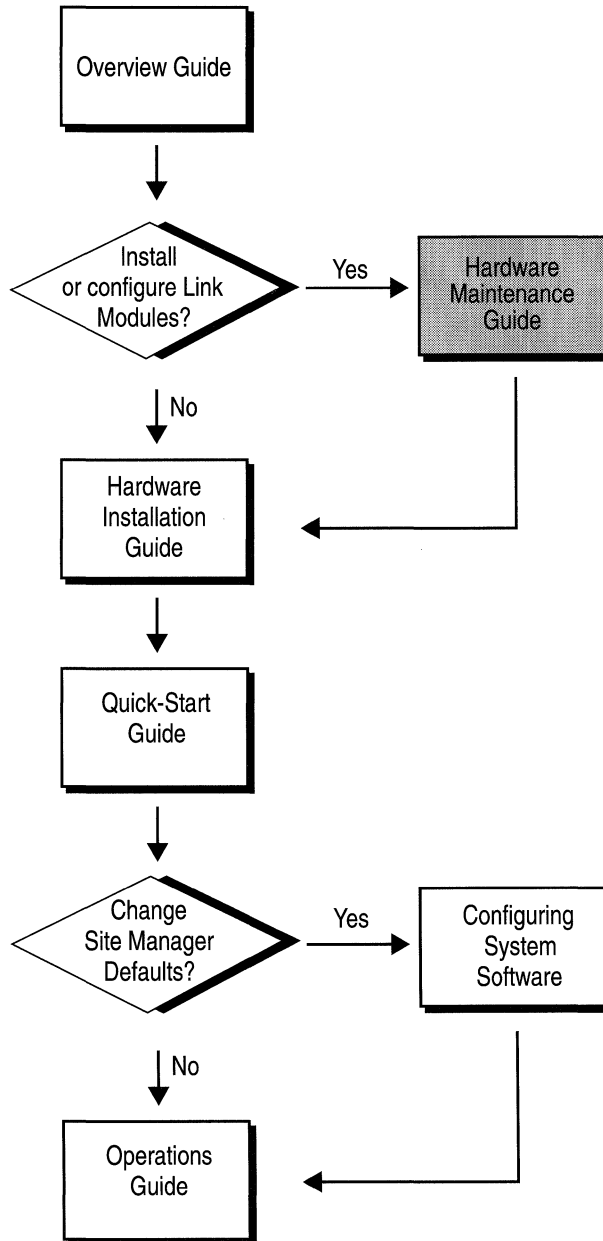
Overview Guide

Install or configure Link Modules?

Yes

Hardware Maintenance Guide

No

Hardware Installation Guide

Quick-Start Guide

Change Site Manager Defaults?

Yes

Configuring System Software

No

Operations Guide